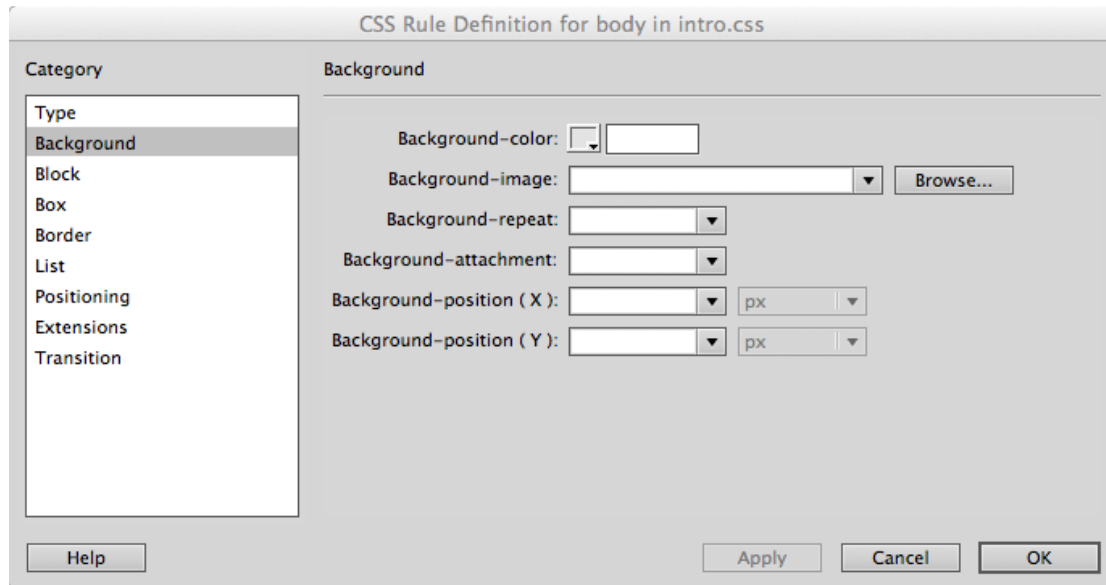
CSS Rule Definition for body in intro.css

Category

Type
Background
Block
Box
Border
List
Positioning
Extensions
Transition

Background

Background-color:

Background-image:

Browse...

Background-repeat:

Background-attachment:

Background-position ( X ):

px

Background-position ( Y ):

px

Help

Apply

Cancel

OK